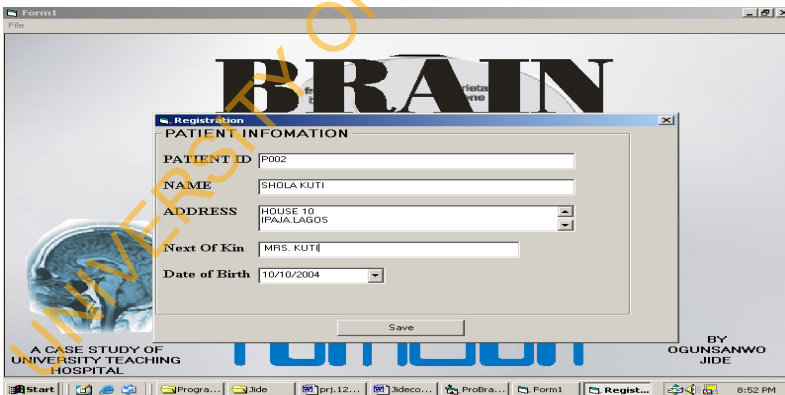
Form1
File

BRAIN

Registration

PATIENT INFOMATION

PATIENT ID P002

NAME SHOLA KUTI

ADDRESS HOUSE 10 IPAJA,LAGOS

Next Of Kin MRS. KUTI

Date of Birth 10/10/2004

Save

A CASE STUDY OF UNIVERSITY TEACHING HOSPITAL

BY OGUNSANWO JIDE

UNIVERSITY OF

Start | Progra... | Jide | prj.12... | Jideco... | ProBra... | Form1 | Regist... | 8:52 PM